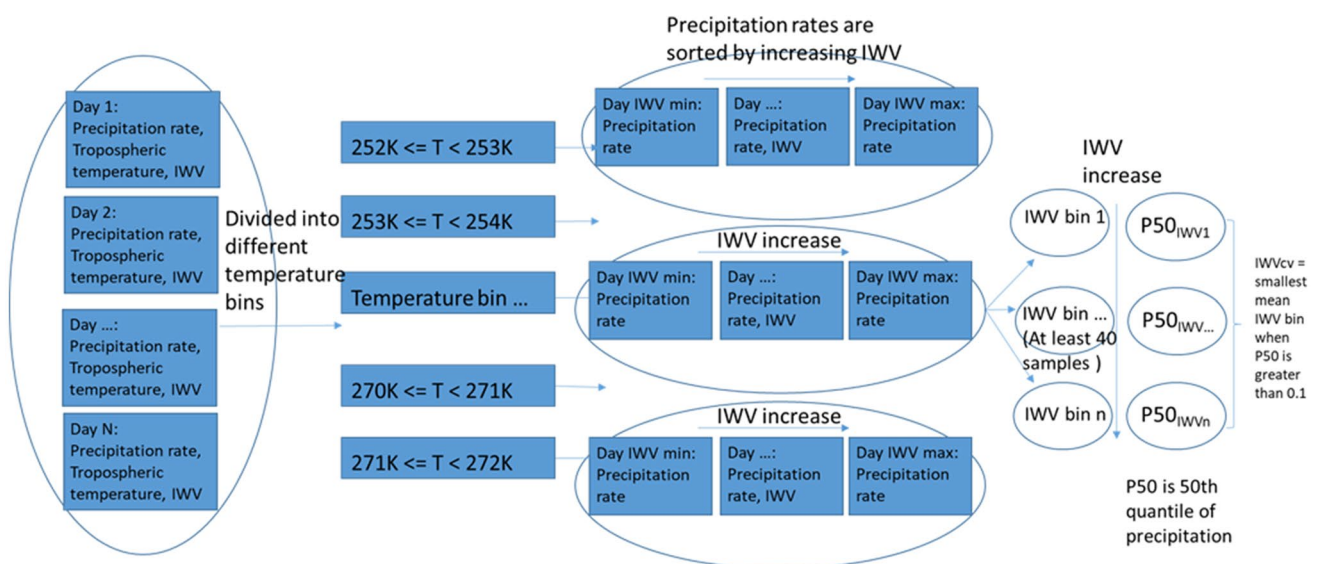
Day 1:
Precipitation rate,
Tropospheric temperature, IWV

Day 2:
Precipitation rate,
Tropospheric temperature, IWV

Day ...:
Precipitation rate,
Tropospheric temperature, IWV

Day N:
Precipitation rate,
Tropospheric temperature, IWV

Divided into different temperature bins

252K <= T < 253K

253K <= T < 254K

Temperature bin ...

270K <= T < 271K

271K <= T < 272K

Precipitation rates are sorted by increasing IWV

Day IWV min: Precipitation rate

Day ...: Precipitation rate, IWV

Day IWV max: Precipitation rate

IWV increase

Day IWV min: Precipitation rate

Day ...: Precipitation rate, IWV

Day IWV max: Precipitation rate

IWV increase

Day IWV min: Precipitation rate

Day ...: Precipitation rate, IWV

Day IWV max: Precipitation rate

IWV increase

IWV bin 1

IWV bin ... (At least 40 samples )

IWV bin n

$P50_{IWV1}$

$P50_{IWV...}$

$P50_{IWVn}$

IWVcv = smallest mean IWV bin when P50 is greater than 0.1

P50 is 50th quantile of precipitation